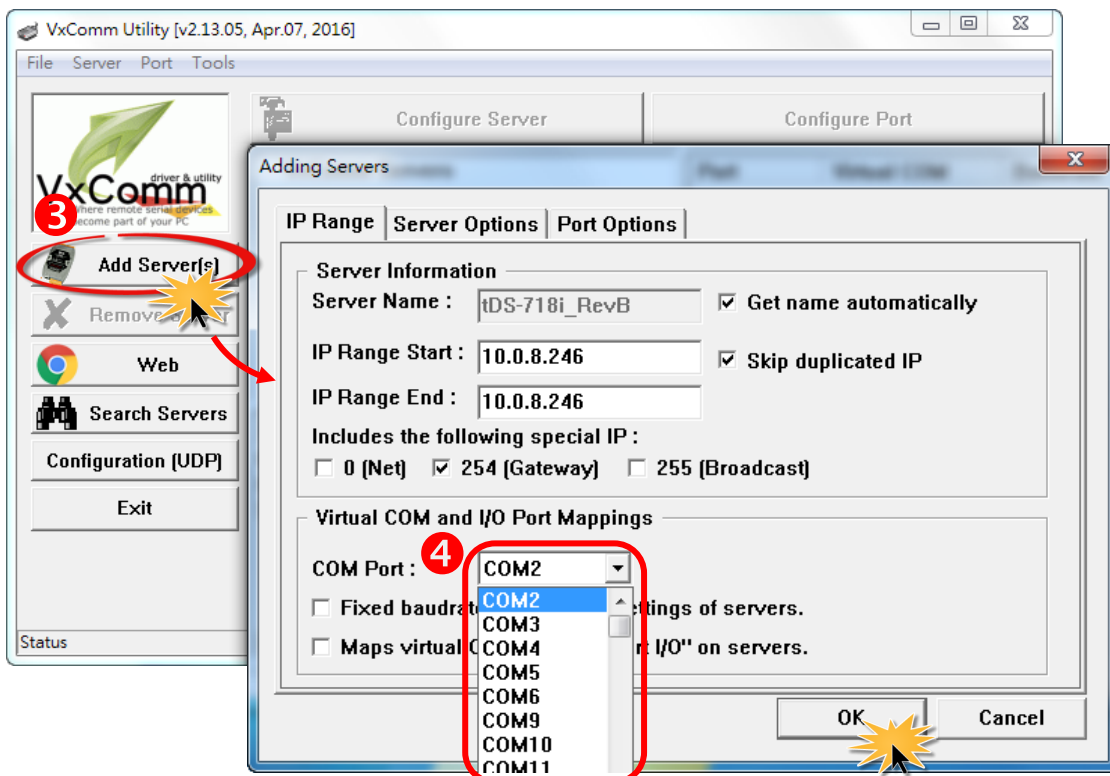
VxComm Utility [v2.13.05, Apr.07, 2016]

File Server Port Tools

Configure Server

Configure Port

VxComm driver & utility Where remote serial devices become part of your PC

3

Add Server(s)

Remove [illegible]

Web

Search Servers

Configuration (UDP)

Exit

Status

Adding Servers

IP Range | Server Options | Port Options

Server Information

Server Name : tDS-718i_RevB

☑ Get name automatically

IP Range Start : 10.0.8.246

☑ Skip duplicated IP

IP Range End : 10.0.8.246

Includes the following special IP :

☐ 0 (Net) ☑ 254 (Gateway) ☐ 255 (Broadcast)

Virtual COM and I/O Port Mappings

4

COM Port : COM2

COM2
COM3
COM4
COM5
COM6
COM9
COM10
COM11

☐ Fixed baudrat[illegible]ettings of servers.

☐ Maps virtual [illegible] I/O" on servers.

OK

Cancel